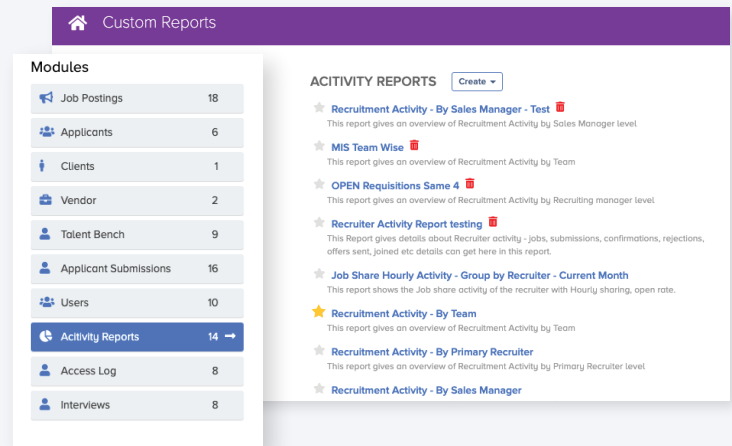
Custom Reports

Modules

| | |
|---|---|
| Job Postings | 18 |
| Applicants | 6 |
| Clients | 1 |
| Vendor | 2 |
| Talent Bench | 9 |
| Applicant Submissions | 16 |
| Users | 10 |
| Acitivity Reports | 14 |
| Access Log | 8 |
| Interviews | 8 |

ACITIVITY REPORTS Create

Recruitment Activity - By Sales Manager - Test
This report gives an overview of Recruitment Activity by Sales Manager level

MIS Team Wise
This report gives an overview of Recruitment Activity by Team

OPEN Requisitions Same 4
This report gives an overview of Recruitment Activity by Recruiting manager level

Recruiter Activity Report testing
This Report gives details about Recruiter activity - jobs, submissions, confirmations, rejections, offers sent, joined etc details can get here in this report.

Job Share Hourly Activity - Group by Recruiter - Current Month
This report shows the Job share activity of the recruiter with Hourly sharing, open rate.

Recruitment Activity - By Team
This report gives an overview of Recruitment Activity by Team

Recruitment Activity - By Primary Recruiter
This report gives an overview of Recruitment Activity by Primary Recruiter level

Recruitment Activity - By Sales Manager